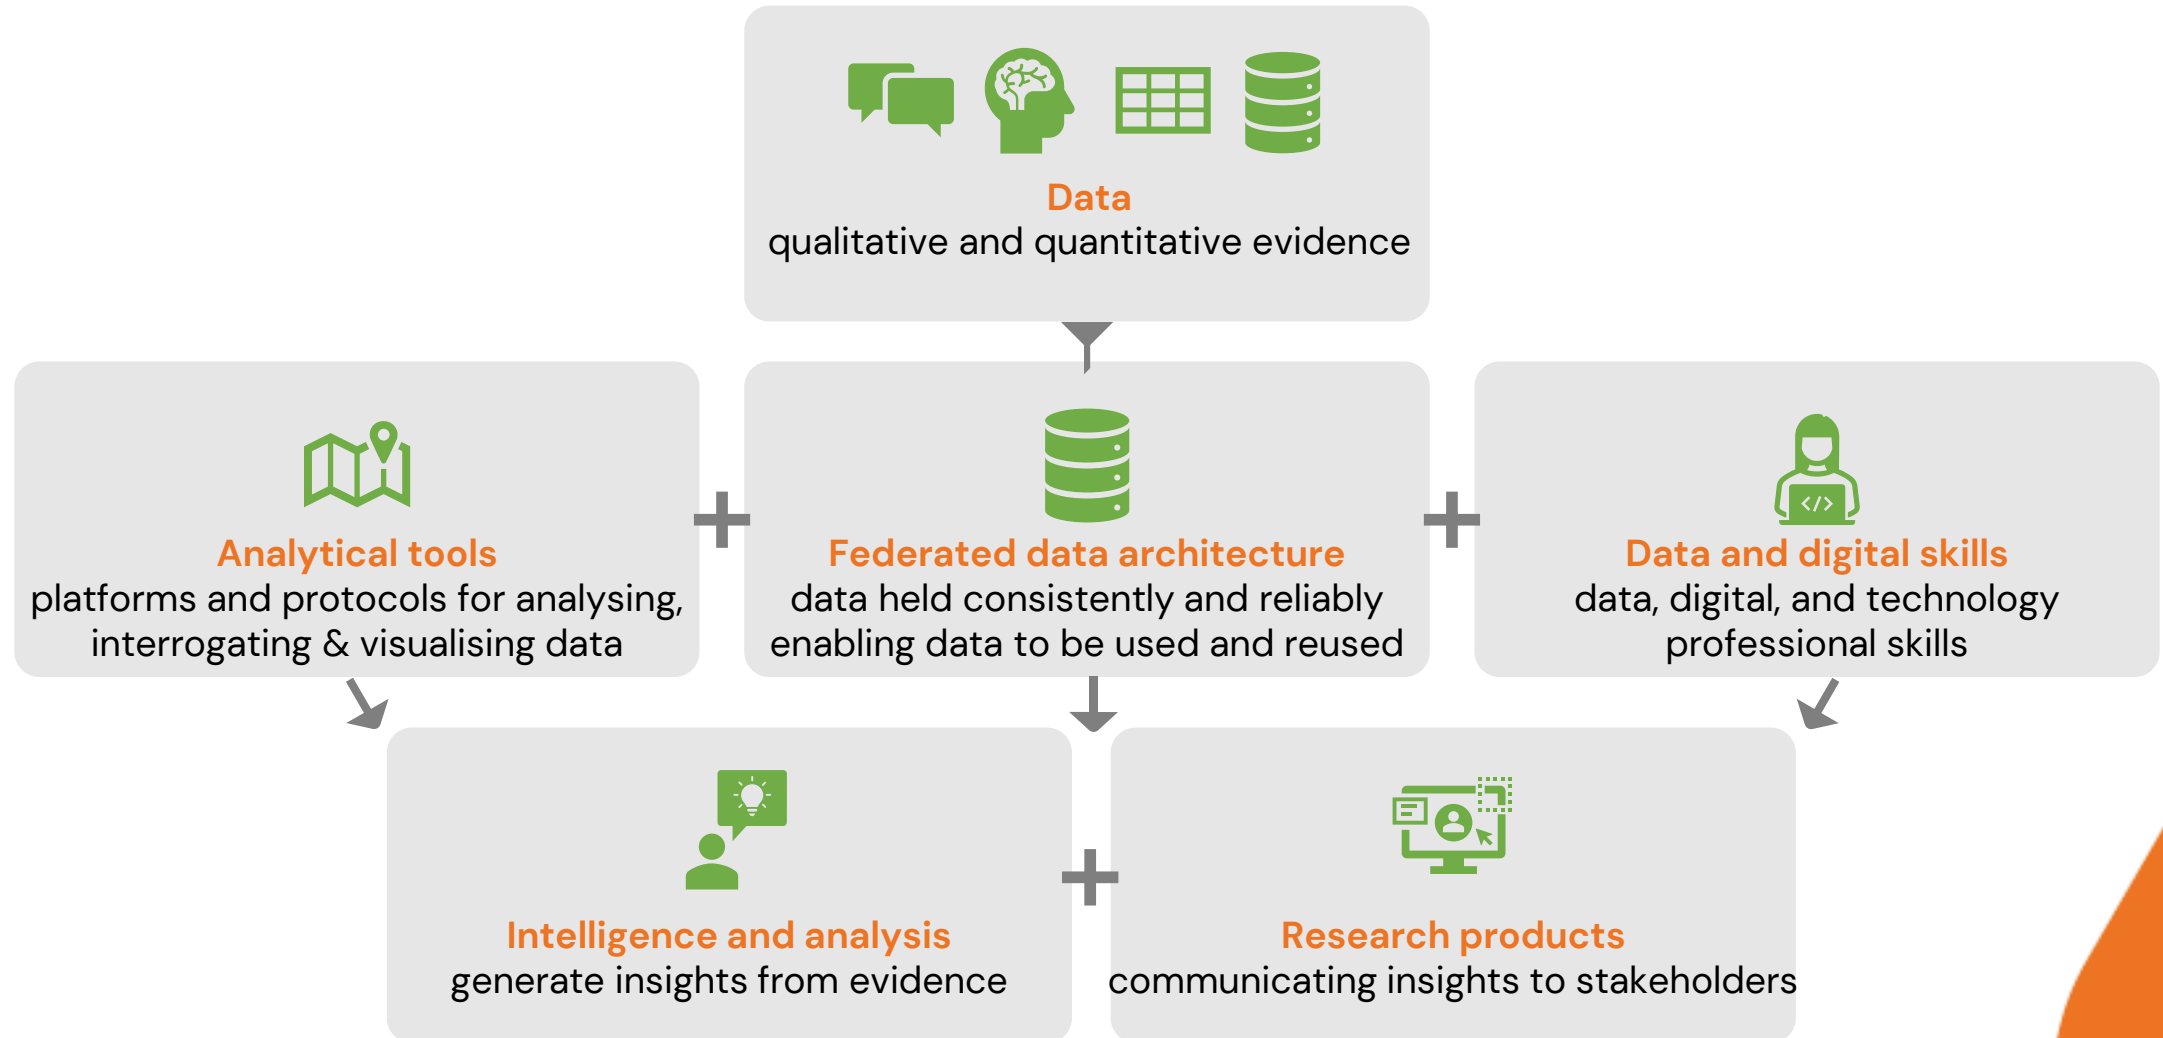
Data
qualitative and quantitative evidence

Analytical tools
platforms and protocols for analysing, interrogating & visualising data

+

Federated data architecture
data held consistently and reliably enabling data to be used and reused

+

Data and digital skills
data, digital, and technology professional skills

Intelligence and analysis
generate insights from evidence

+

Research products
communicating insights to stakeholders